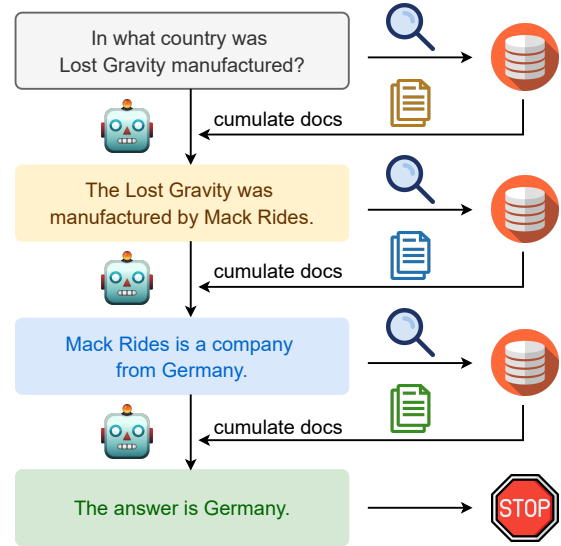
In what country was Lost Gravity manufactured?

cumulate docs

The Lost Gravity was manufactured by Mack Rides.

cumulate docs

Mack Rides is a company from Germany.

cumulate docs

The answer is Germany.

STOP